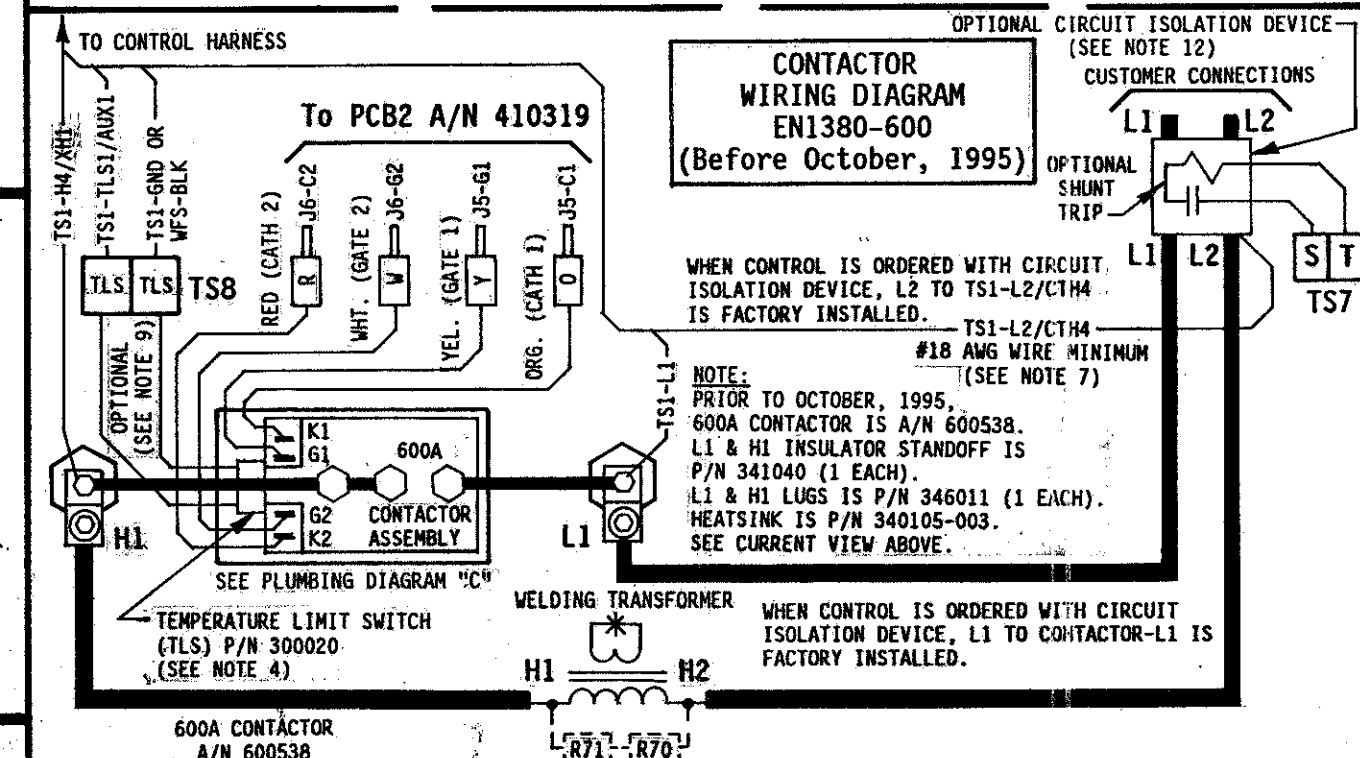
TO CONTROL HARNESS

CONTACTOR
WIRING DIAGRAM
EN1380-600
(Before October, 1995)

OPTIONAL CIRCUIT ISOLATION DEVICE
(SEE NOTE 12)
CUSTOMER CONNECTIONS

L1 L2

OPTIONAL SHUNT TRIP

L1 L2

S T
TS7

To PCB2 A/N 410319

TS1-H4/XH1
TS1-TLS1/AUX1
TS1-GND OR WFS-BLK

TLS TLS TS8

OPTIONAL (SEE NOTE 9)

RED (CATH 2) J6-C2 R
WHT. (GATE 2) J6-G2 W
YEL. (GATE 1) J5-G1 Y
ORG. (CATH 1) J5-C1 O

WHEN CONTROL IS ORDERED WITH CIRCUIT ISOLATION DEVICE, L2 TO TS1-L2/CTH4 IS FACTORY INSTALLED.

TS1-L2/CTH4
#18 AWG WIRE MINIMUM
(SEE NOTE 7)

TS1-L1

NOTE:
PRIOR TO OCTOBER, 1995,
600A CONTACTOR IS A/N 600538.
L1 & H1 INSULATOR STANDOFF IS P/N 341040 (1 EACH).
L1 & H1 LUGS IS P/N 346011 (1 EACH).
HEATSINK IS P/N 340105-003.
SEE CURRENT VIEW ABOVE.

K1
G1
600A
G2
K2
CONTACTOR ASSEMBLY

H1
L1

SEE PLUMBING DIAGRAM "C"

TEMPERATURE LIMIT SWITCH (TLS) P/N 300020 (SEE NOTE 4)

WELDING TRANSFORMER

WHEN CONTROL IS ORDERED WITH CIRCUIT ISOLATION DEVICE, L1 TO CONTACTOR-L1 IS FACTORY INSTALLED.

H1 H2

R71 R70

600A CONTACTOR
A/N 600538